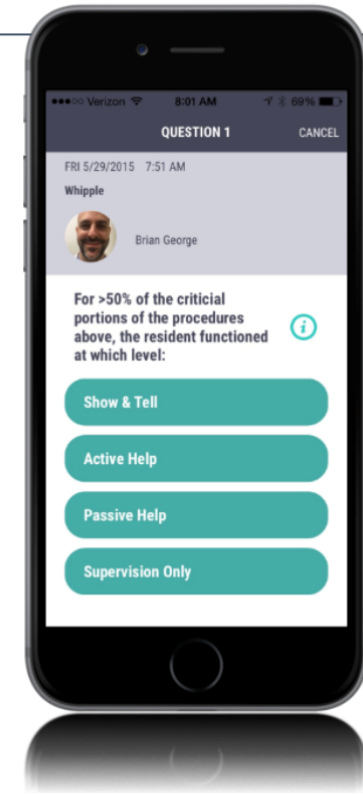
●●●○○ Verizon 8:01 AM 69%

QUESTION 1 CANCEL

FRI 5/29/2015 7:51 AM

Whipple

Brian George

For >50% of the criticial portions of the procedures above, the resident functioned at which level:

i

Show & Tell

Active Help

Passive Help

Supervision Only